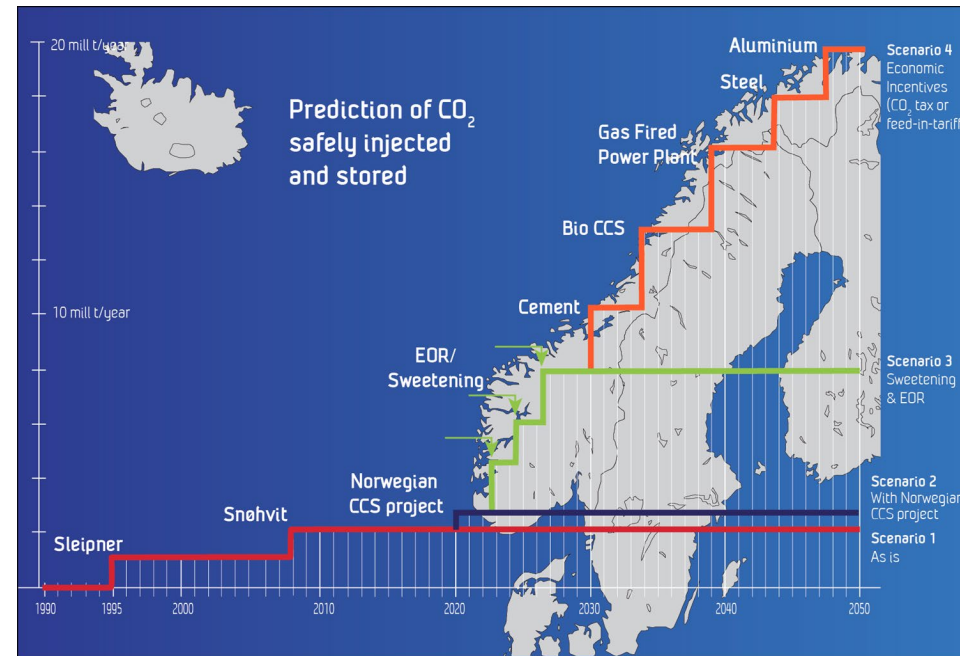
20 mill t/year

Prediction of $CO_2$ safely injected and stored

10 mill t/year

Aluminium

Steel

Gas Fired Power Plant

Bio CCS

Cement

EOR/ Sweetening

Norwegian CCS project

Snøhvit

Sleipner

Scenario 4 Economic Incentives ($CO_2$ tax or feed-in-tariff

Scenario 3 Sweetening & EOR

Scenario 2 With Norwegian CCS project

Scenario 1 As is

1990 1995 2000 2010 2020 2030 2040 2050